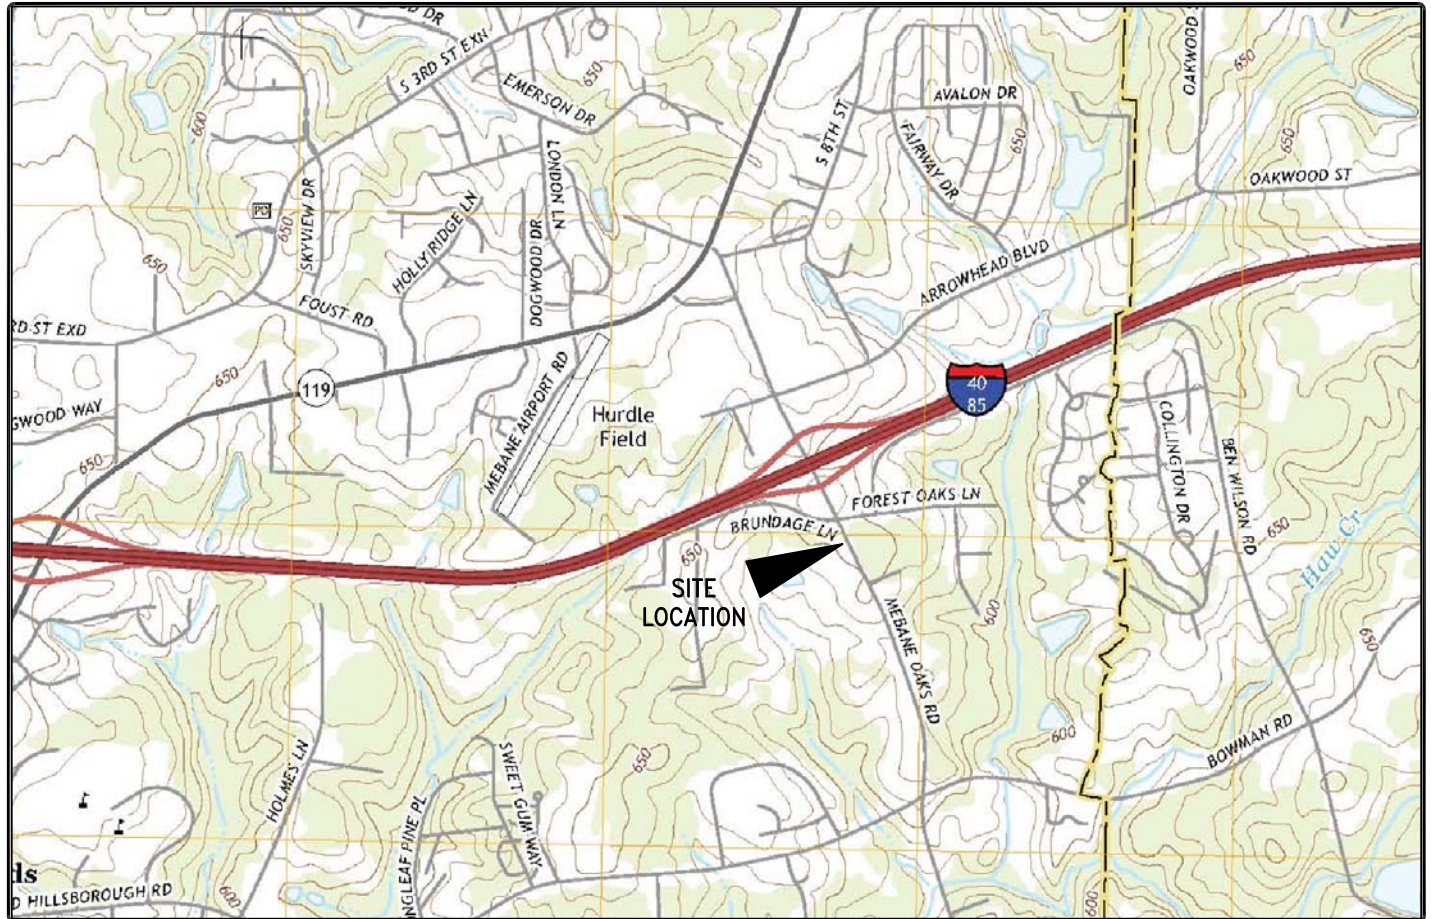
D DR
S 3RD ST EXN
EMERSON DR
650
600
LONDON LN
S 8TH ST
AVALON DR
FAIRWAY DR
650
OAKWOOD
650
650
OAKWOOD ST
PO
SKYVIEW DR
650
HOLLY RIDGE LN
DOGWOOD DR
650
ARROWHEAD BLVD
FOUST RD
RD ST EXD
650
119
MEBANE AIRPORT RD
Hurdle Field
40
85
GWOOD WAY
650
COLLINGTON DR
BEN WILSON RD
FOREST OAKS LN
BRUNDAGE LN
650
650
Haw Cr
SITE LOCATION
MEBANE OAKS RD
600
650
600
BOWMAN RD
HOLMES LN
SWEET GUM WAY
650
NGLEAF PINE PL
ds
D HILLSBOROUGH RD
600
600